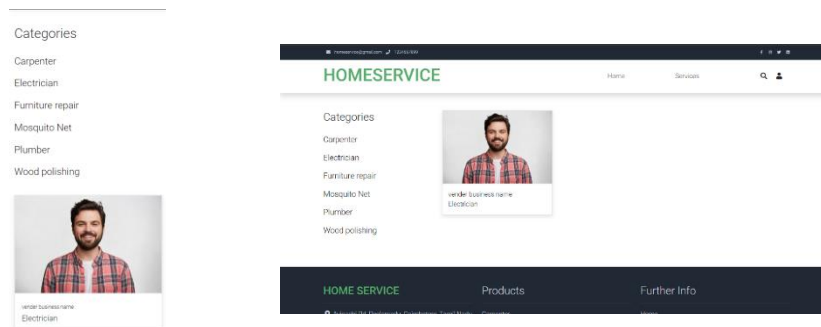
Categories

Carpenter

Electrician

Furniture repair

Mosquito Net

Plumber

Wood polishing

vender business name
Electrician

homeservice@gmail.com 123456789

HOMESERVICE

Home Services

Categories

Carpenter

Electrician

Furniture repair

Mosquito Net

Plumber

Wood polishing

vender business name
Electrician

HOME SERVICE

Products

Further Info

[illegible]

Carpenter

Home